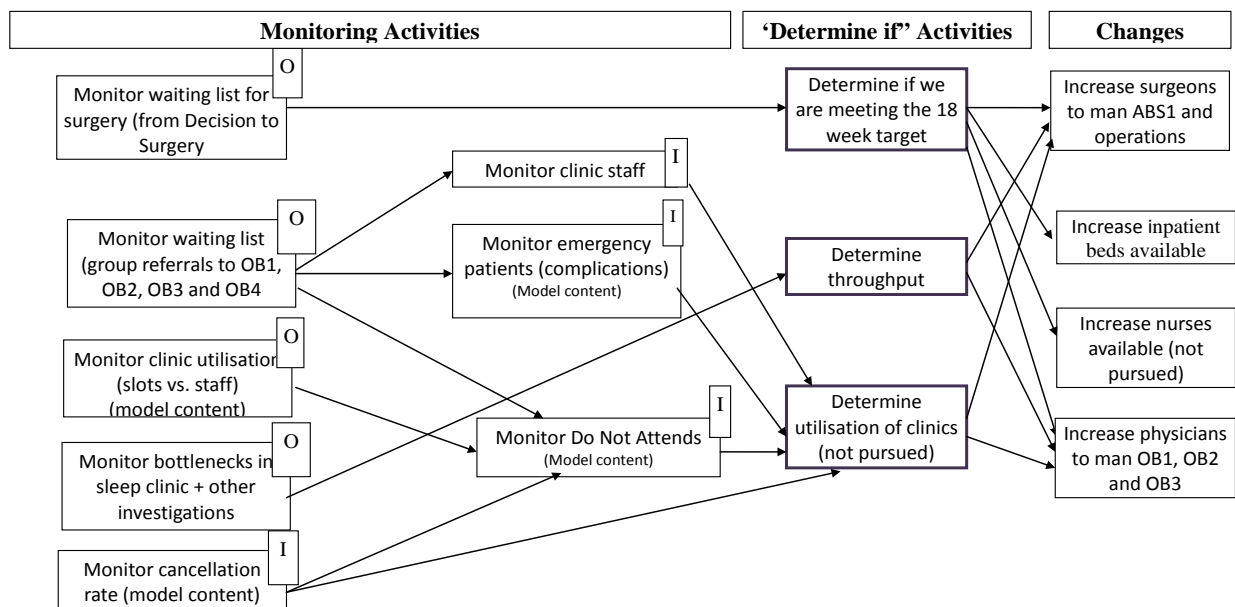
Monitoring Activities

'Determine if' Activities

Changes

O
Monitor waiting list for surgery (from Decision to Surgery

O
Monitor waiting list (group referrals to OB1, OB2, OB3 and OB4

O
Monitor clinic utilisation (slots vs. staff) (model content)

O
Monitor bottlenecks in sleep clinic + other investigations

I
Monitor cancellation rate (model content)

I
Monitor clinic staff

I
Monitor emergency patients (complications) (Model content)

I
Monitor Do Not Attends (Model content)

Determine if we are meeting the 18 week target

Determine throughput

Determine utilisation of clinics (not pursued)

Increase surgeons to man ABS1 and operations

Increase inpatient beds available

Increase nurses available (not pursued)

Increase physicians to man OB1, OB2 and OB3